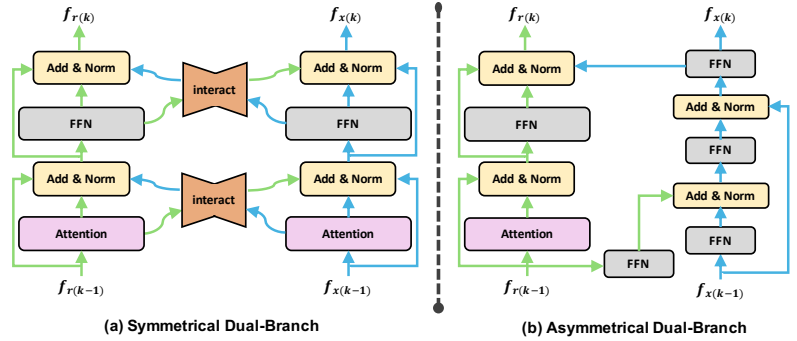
$f_{r(k)}$

Add & Norm

FFN

Add & Norm

Attention

$f_{r(k-1)}$

interact

interact

$f_{x(k)}$

Add & Norm

FFN

Add & Norm

Attention

$f_{x(k-1)}$

(a) Symmetrical Dual-Branch

$f_{r(k)}$

Add & Norm

FFN

Add & Norm

Attention

$f_{r(k-1)}$

FFN

$f_{x(k)}$

FFN

Add & Norm

FFN

Add & Norm

FFN

$f_{x(k-1)}$

(b) Asymmetrical Dual-Branch